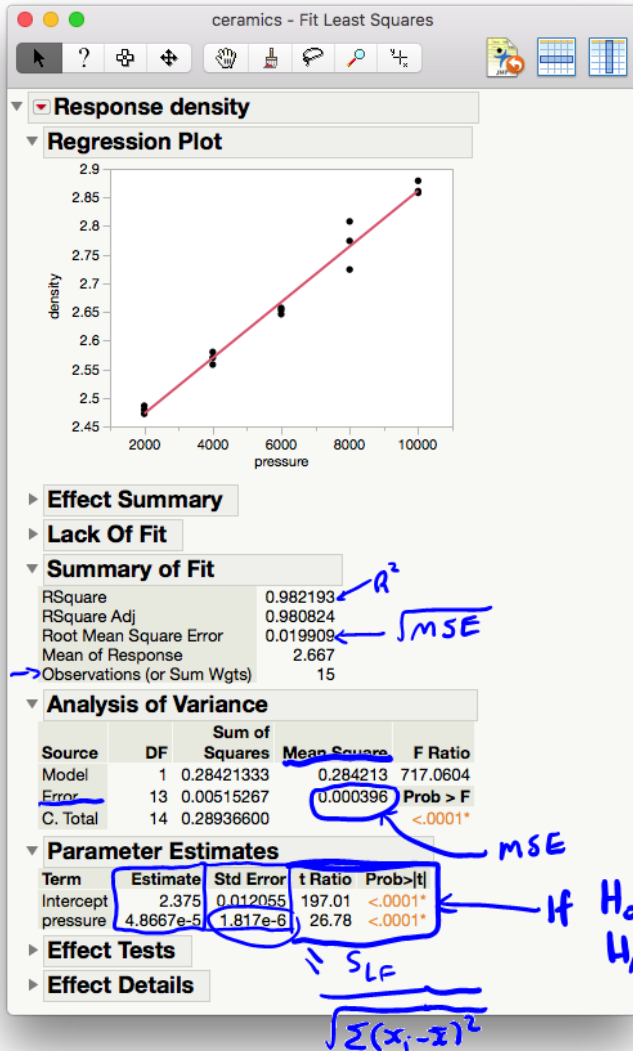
ceramics - Fit Least Squares

Response density

Regression Plot

2.9
2.85
2.8
2.75
2.7
2.65
2.6
2.55
2.5
2.45
density
2000 4000 6000 8000 10000
pressure

Effect Summary

Lack Of Fit

Summary of Fit

| | |
|---|---|
| RSquare | 0.982193 |
| RSquare Adj | 0.980824 |
| Root Mean Square Error | 0.019909 |
| Mean of Response | 2.667 |
| Observations (or Sum Wgts) | 15 |

$R^2$

$\sqrt{MSE}$

Analysis of Variance

| Source | DF | Sum of Squares | Mean Square | F Ratio |
|---|---|---|---|---|
| Model | 1 | 0.28421333 | 0.284213 | 717.0604 |
| Error | 13 | 0.00515267 | 0.000396 | Prob > F |
| C. Total | 14 | 0.28936600 | | <.0001* |

MSE

Parameter Estimates

| Term | Estimate | Std Error | t Ratio | Prob>\|t\| |
|---|---|---|---|---|
| Intercept | 2.375 | 0.012055 | 197.01 | <.0001* |
| pressure | 4.8667e-5 | 1.817e-6 | 26.78 | <.0001* |

Ht $H_0$ $H_1$

$= S_{LF}$

$\sqrt{\Sigma(x_i-\bar{x})^2}$

Effect Tests

Effect Details